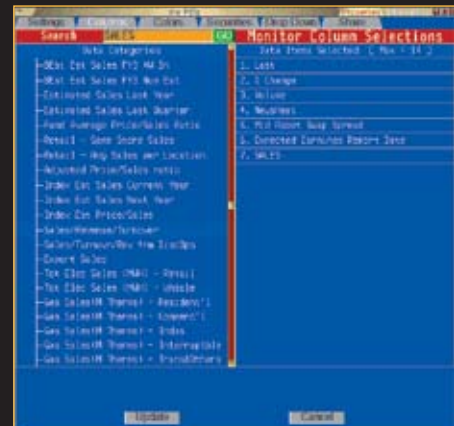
Settings | Columns | Colors | Securities | Drop Down | Share

Search | SALES | GO | Monitor Column Selections

Data Categories

-BEst Est Sales FY1 Mv In
-BEst Est Sales FY1 Mon Est
-Estimated Sales Last Year
-Estimated Sales Last Quarter
-Fund Average Price/Sales Ratio
-Retail - Same Store Sales
-Retail - Avg Sales per Location
-Adjusted Price/Sales ratio
-Index Est Sales Current Year
-Index Est Sales Next Year
-Index Est Price/Sales
-Sales/Revenue/Turnover
-Sales/Turnover/Rev frm ContOps
-Export Sales
-Tot Elec Sales (MWH) - Retail
-Tot Elec Sales (MWH) - Whsle
-Gas Sales(M Therms) - Residen'l
-Gas Sales(M Therms) - Commerc'l
-Gas Sales(M Therms) - Indus
-Gas Sales(M Therms) - Interruptible
-Gas Sales(M Therms) - Trans&Others

Data Items Selected ( Max = 14 )

1. Last
2. % Change
3. Volume
4. Headlines
5. Mid Report Swap Spread
6. Expected Earnings Report Date
7. SALES

Update | Cancel